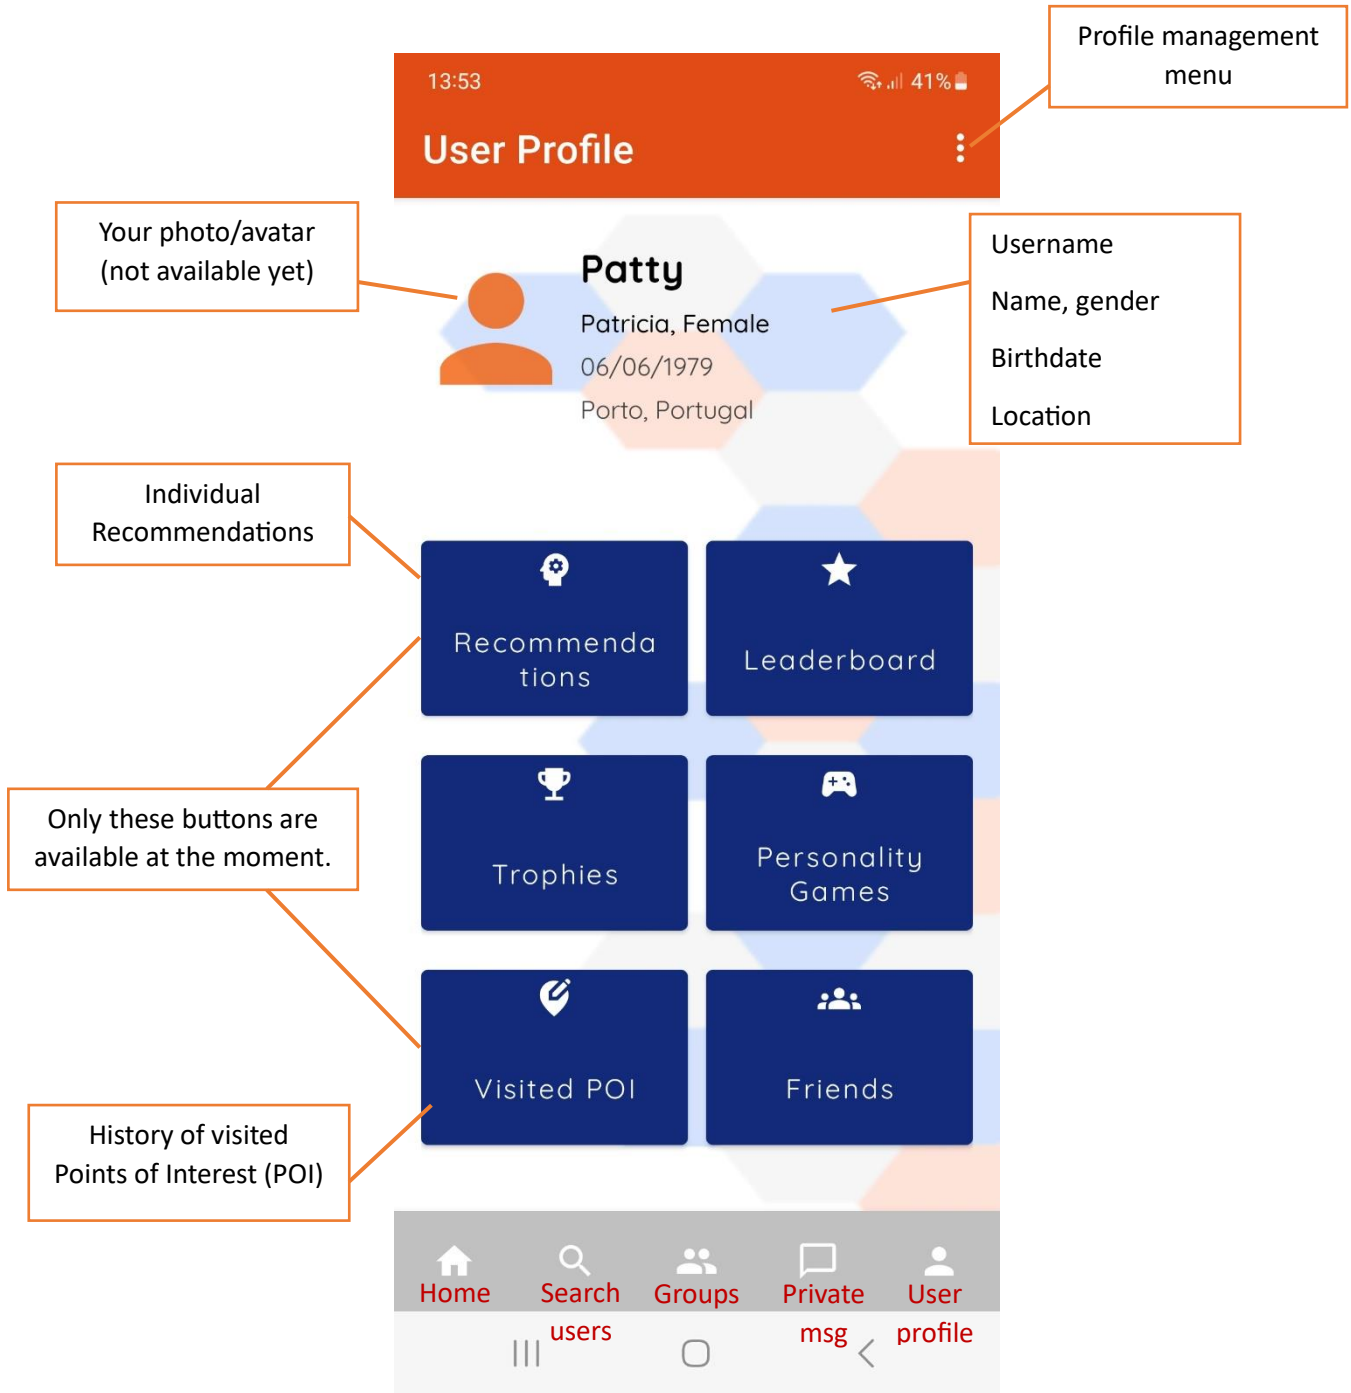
Profile management menu

13:53

41%

User Profile

Your photo/avatar (not available yet)

Patty

Patricia, Female

06/06/1979

Porto, Portugal

Username

Name, gender

Birthdate

Location

Individual Recommendations

Recommendations

Leaderboard

Only these buttons are available at the moment.

Trophies

Personality Games

Visited POI

Friends

History of visited Points of Interest (POI)

Home

Search users

Groups

Private msg

User profile